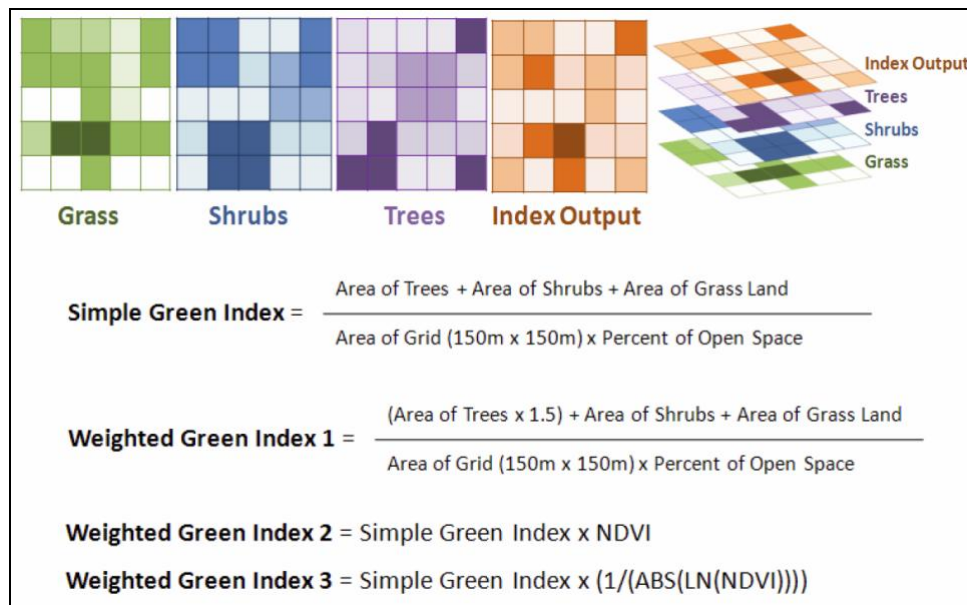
Index Output
Trees
Shrubs
Grass

Grass Shrubs Trees Index Output

Simple Green Index = $\frac{\text{Area of Trees + Area of Shrubs + Area of Grass Land}}{\text{Area of Grid (150m x 150m) x Percent of Open Space}}$

Weighted Green Index 1 = $\frac{\text{(Area of Trees x 1.5) + Area of Shrubs + Area of Grass Land}}{\text{Area of Grid (150m x 150m) x Percent of Open Space}}$

Weighted Green Index 2 = Simple Green Index x NDVI

Weighted Green Index 3 = Simple Green Index x (1/(ABS(LN(NDVI))))